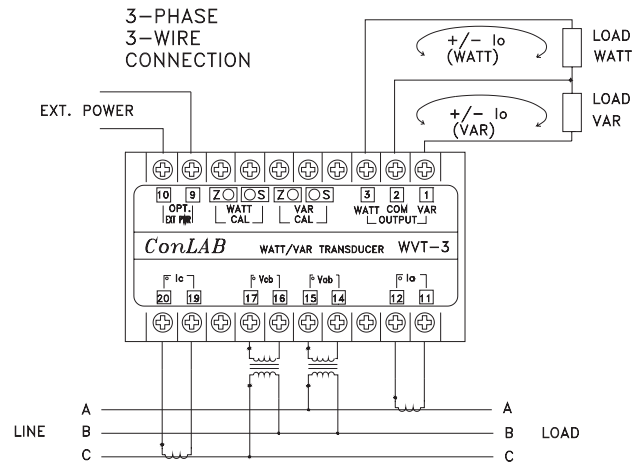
3-PHASE
3-WIRE
CONNECTION

EXT. POWER

+/- Io
(WATT)

LOAD
WATT

+/- Io
(VAR)

LOAD
VAR

10 9
OPT.
EXT PWR

ZO OS
WATT
CAL

ZO OS
VAR
CAL

3 2 1
WATT COM VAR
OUTPUT

ConLAB WATT/VAR TRANSDUCER WVT-3

Ic
20 19

Vcb
17 16

Vab
15 14

Ia
12 11

A
LINE B
C

A
B LOAD
C